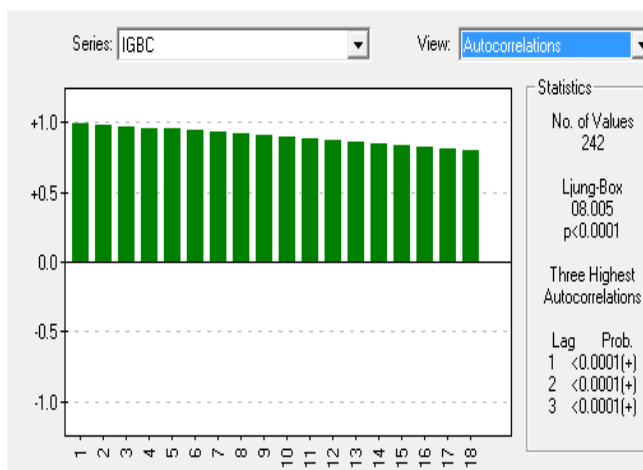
Series: IGBC
View: Autocorrelations

+1.0
+0.5
0.0
-0.5
-1.0

1 2 3 4 5 6 7 8 9 10 11 12 13 14 15 16 17 18

Statistics
No. of Values
242

Ljung-Box
08.005
p<0.0001

Three Highest
Autocorrelations

| Lag | Prob. |
|---|---|
| 1 | <0.0001(+) |
| 2 | <0.0001(+) |
| 3 | <0.0001(+) |